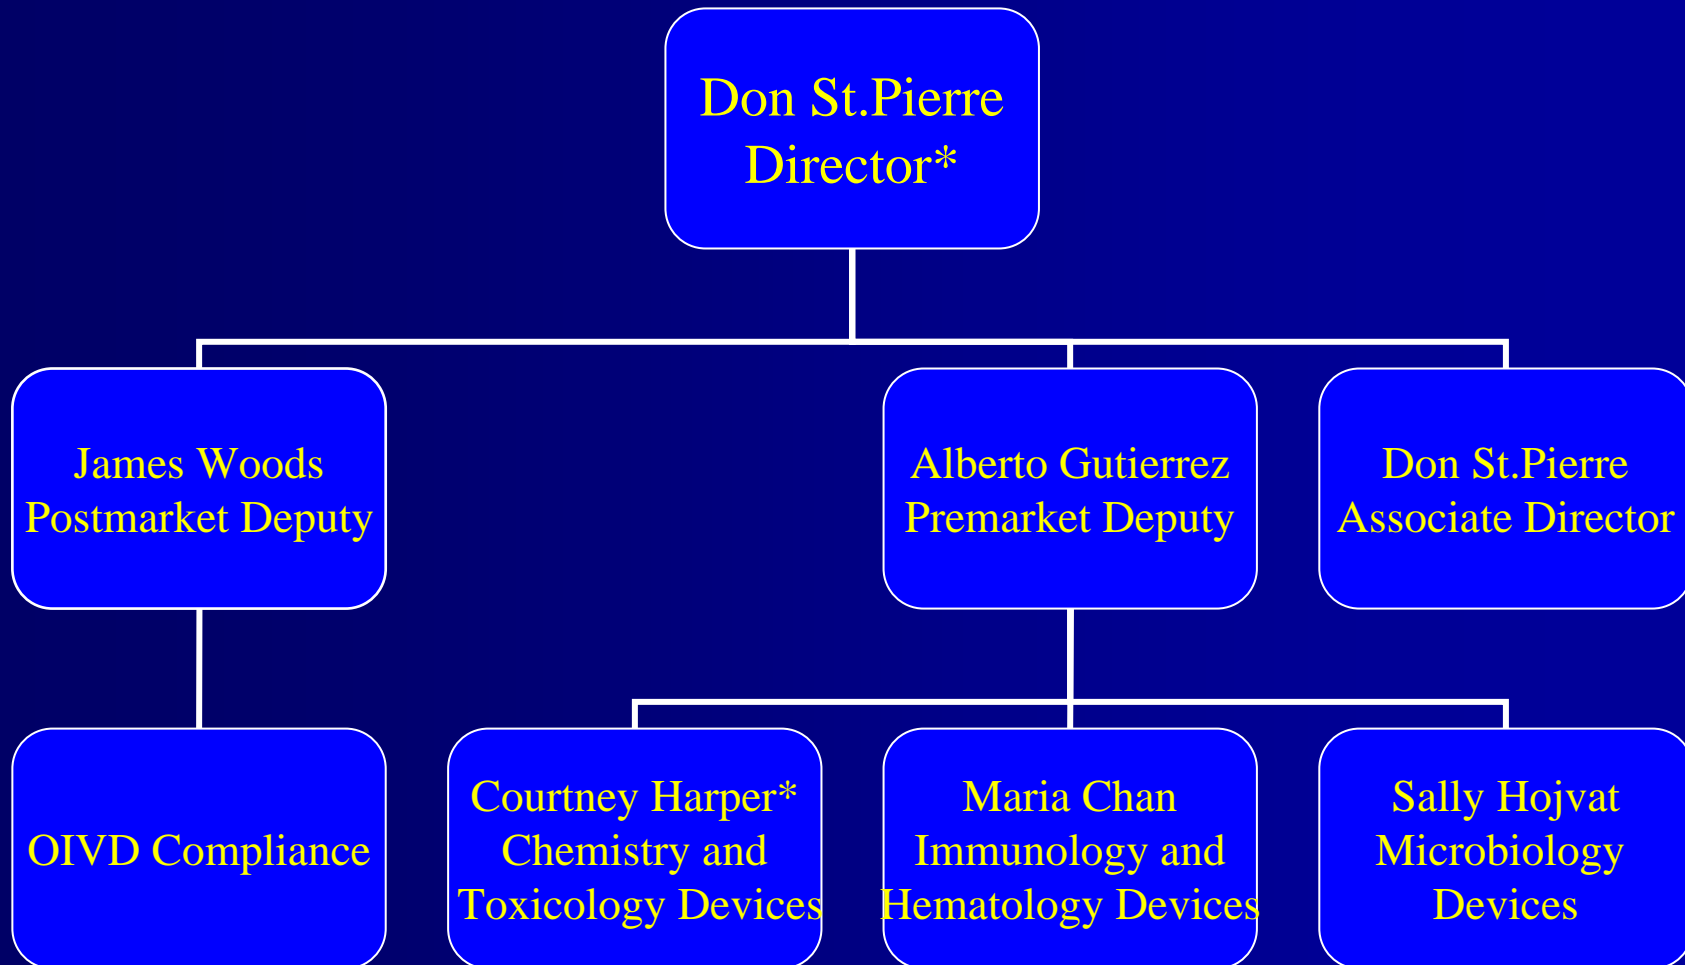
Don St.Pierre
Director*

James Woods
Postmarket Deputy

Alberto Gutierrez
Premarket Deputy

Don St.Pierre
Associate Director

OIVD Compliance

Courtney Harper*
Chemistry and
Toxicology Devices

Maria Chan
Immunology and
Hematology Devices

Sally Hojvat
Microbiology
Devices